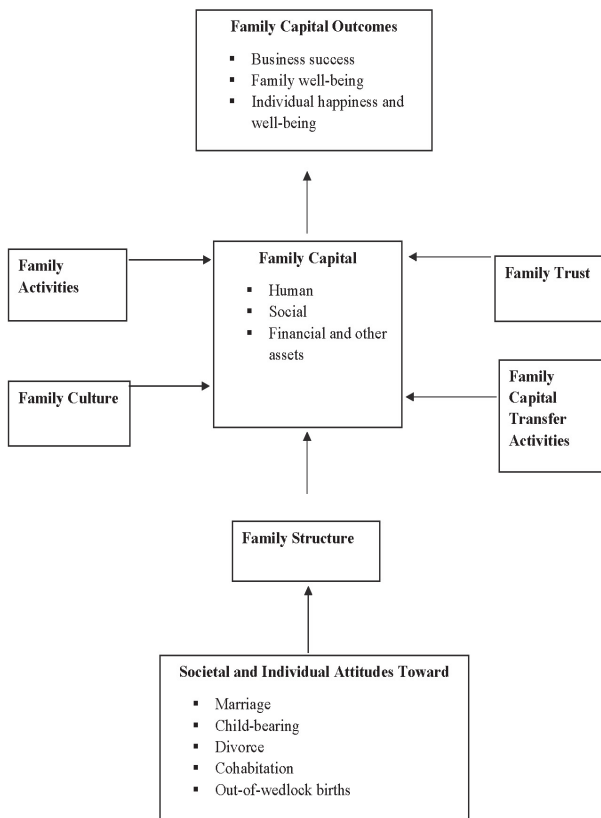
Family Capital Outcomes

- Business success
- Family well-being
- Individual happiness and well-being

Family Activities

Family Capital

- Human
- Social
- Financial and other assets

Family Trust

Family Culture

Family Capital Transfer Activities

Family Structure

Societal and Individual Attitudes Toward

- Marriage
- Child-bearing
- Divorce
- Cohabitation
- Out-of-wedlock births